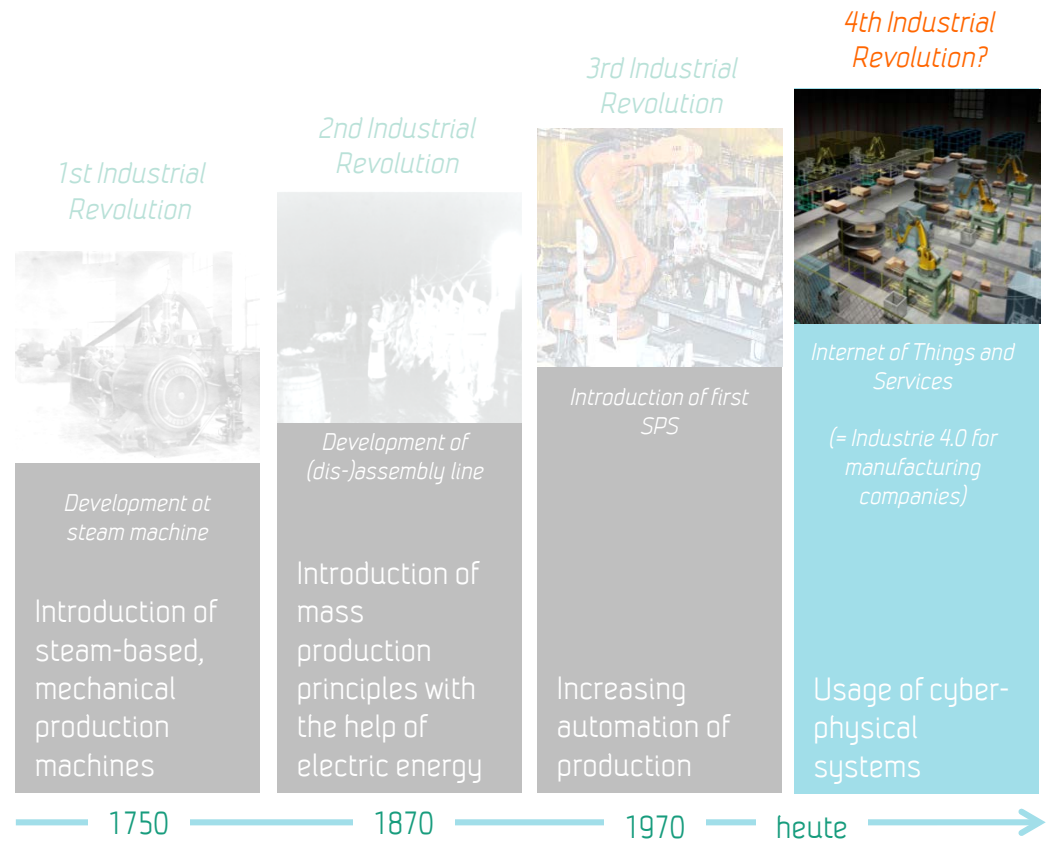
1st Industrial Revolution

Development ot steam machine

Introduction of steam-based, mechanical production machines

2nd Industrial Revolution

Development of (dis-)assembly line

Introduction of mass production principles with the help of electric energy

3rd Industrial Revolution

Introduction of first SPS

Increasing automation of production

4th Industrial Revolution?

Internet of Things and Services

(= Industrie 4.0 for manufacturing companies)

Usage of cyber-physical systems

1750

1870

1970

heute